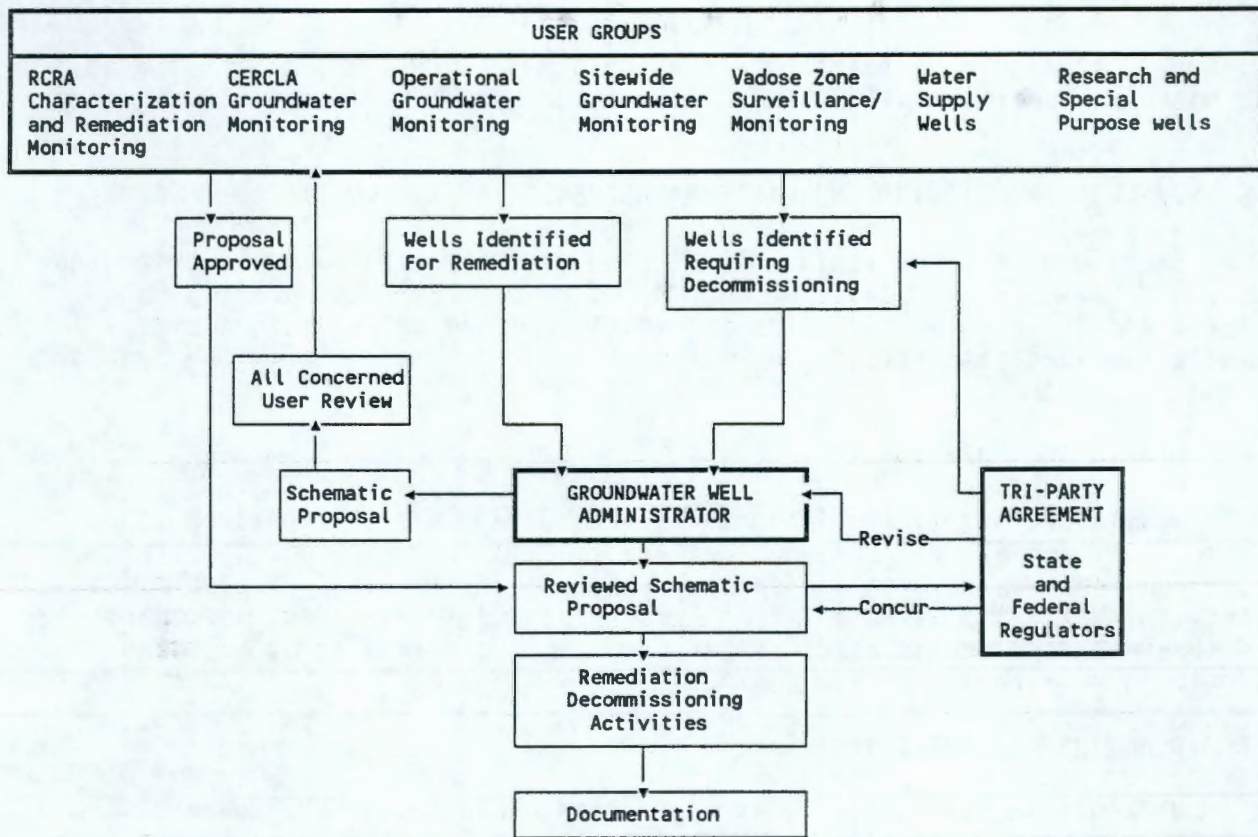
USER GROUPS

RCRA Characterization and Remediation Monitoring

CERCLA Groundwater Monitoring

Operational Groundwater Monitoring

Sitewide Groundwater Monitoring

Vadose Zone Surveillance/ Monitoring

Water Supply Wells

Research and Special Purpose wells

Proposal Approved

Wells Identified For Remediation

Wells Identified Requiring Decommissioning

All Concerned User Review

Schematic Proposal

GROUNDWATER WELL ADMINISTRATOR

TRI-PARTY AGREEMENT

State and Federal Regulators

Revise

Reviewed Schematic Proposal

Concur

Remediation Decommissioning Activities

Documentation